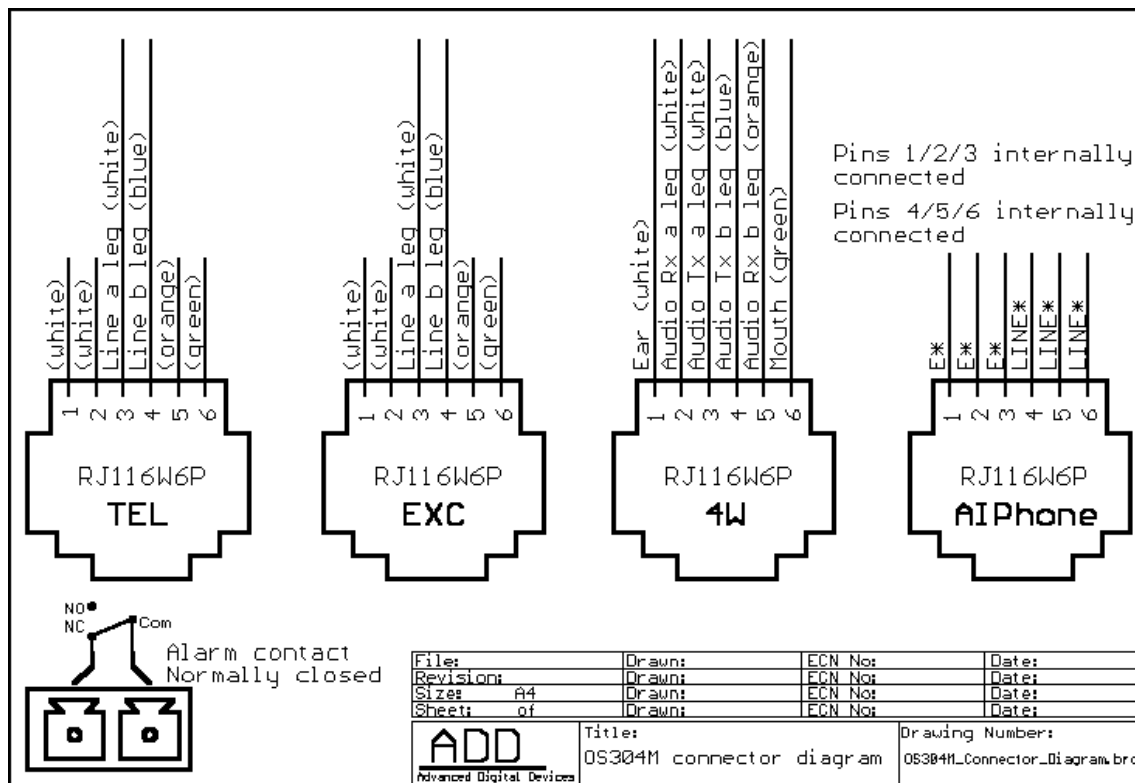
(white)
(white)
Line a leg (white)
Line b leg (blue)
(orange)
(green)
1 2 3 4 5 6
RJ116W6P
TEL

(white)
(white)
Line a leg (white)
Line b leg (blue)
(orange)
(green)
1 2 3 4 5 6
RJ116W6P
EXC

Ear (white)
Audio Rx a leg (white)
Audio Tx a leg (white)
Audio Tx b leg (blue)
Audio Rx b leg (orange)
Mouth (green)
1 2 3 4 5 6
RJ116W6P
4W

Pins 1/2/3 internally connected

Pins 4/5/6 internally connected

E*
E*
E*
LINE*
LINE*
LINE*
1 2 3 4 5 6
RJ116W6P
AIPhone

NO
NC
Com
Alarm contact
Normally closed

| File: | Drawn: | ECN No: | Date: |
|---|---|---|---|
| Revision: | Drawn: | ECN No: | Date: |
| Size: A4 | Drawn: | ECN No: | Date: |
| Sheet: of | Drawn: | ECN No: | Date: |

ADD
Advanced Digital Devices

Title:
OS304M connector diagram

Drawing Number:
OS304M_Connector_Diagram.bro